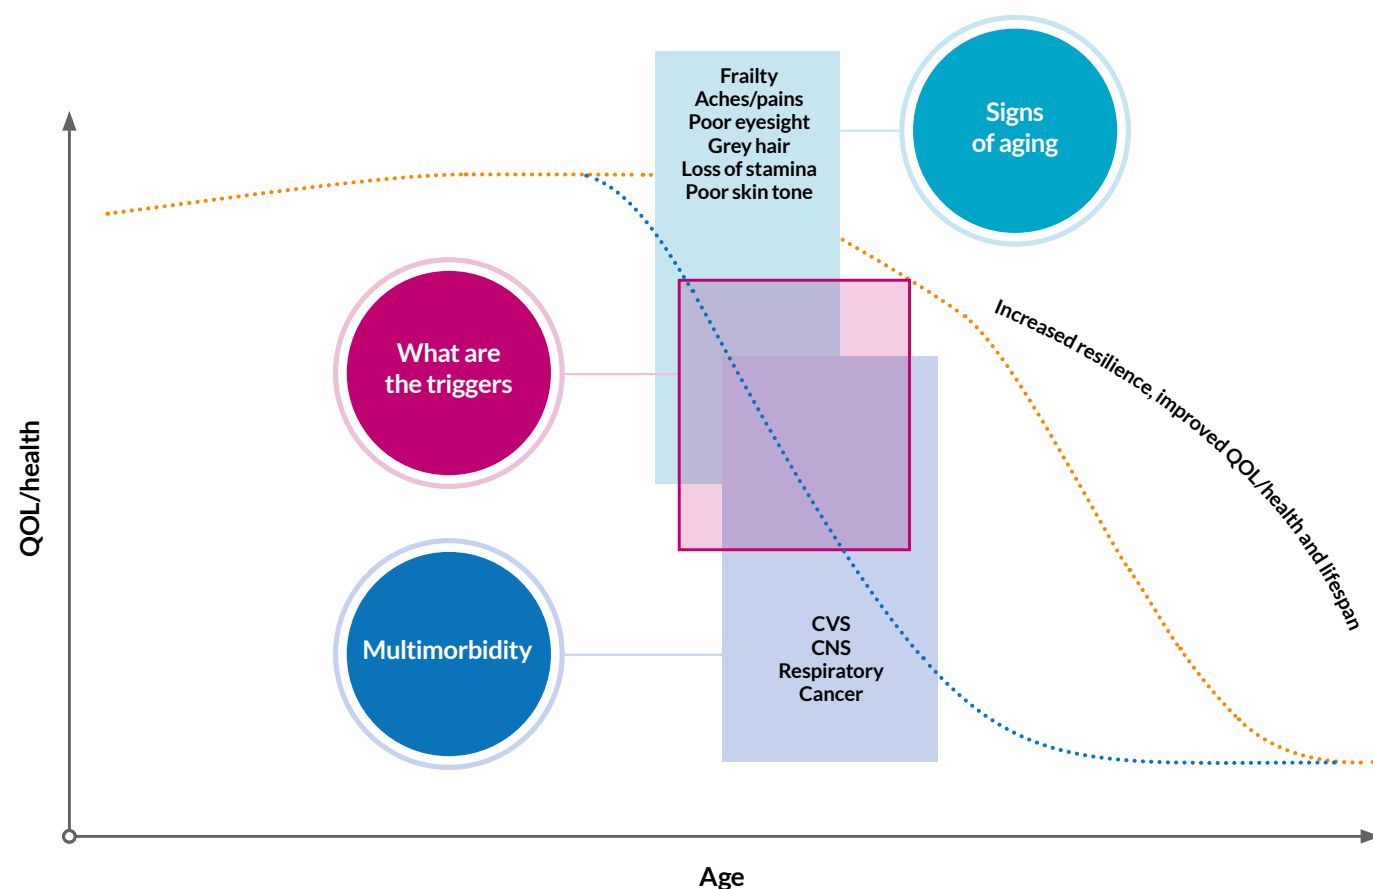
Frailty
Aches/pains
Poor eyesight
Grey hair
Loss of stamina
Poor skin tone

Signs of aging

What are the triggers

Increased resilience, improved QOL/health and lifespan

QOL/health

Multimorbidity

CVS
CNS
Respiratory
Cancer

Age